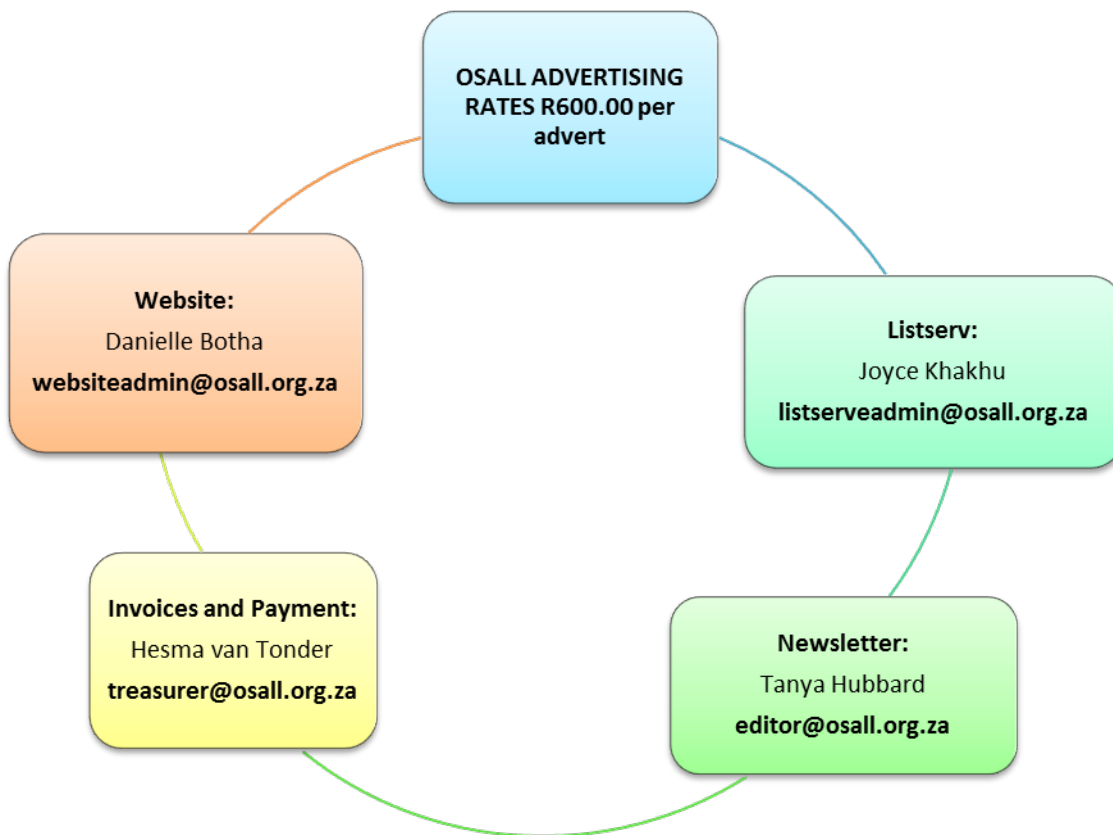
OSALL ADVERTISING RATES R600.00 per advert

Listserv:
Joyce Khakhu
listserveadmin@osall.org.za

Newsletter:
Tanya Hubbard
editor@osall.org.za

Invoices and Payment:
Hesma van Tonder
treasurer@osall.org.za

Website:
Danielle Botha
websiteadmin@osall.org.za